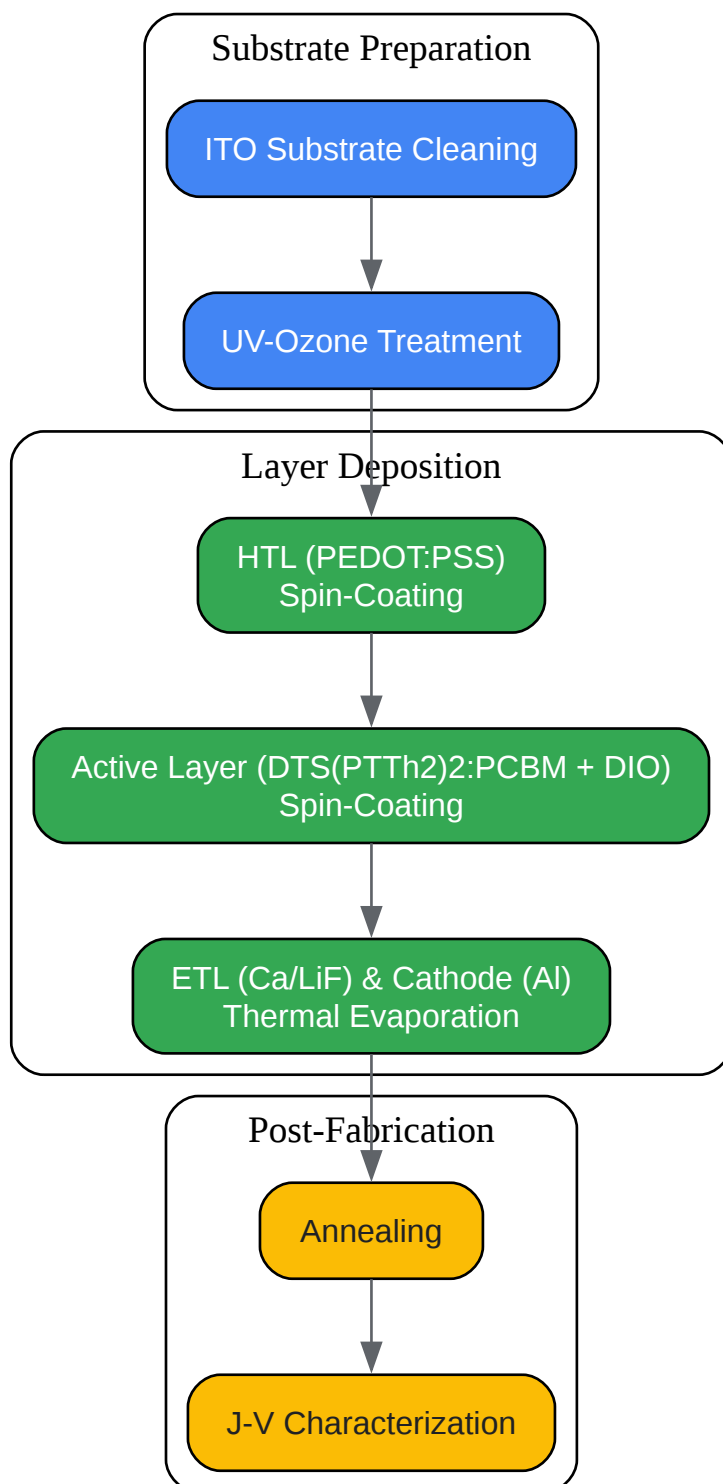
Substrate Preparation

ITO Substrate Cleaning

UV-Ozone Treatment

Layer Deposition

HTL (PEDOT:PSS) Spin-Coating

Active Layer (DTS(PTTh2)2:PCBM + DIO) Spin-Coating

ETL (Ca/LiF) & Cathode (Al) Thermal Evaporation

Post-Fabrication

Annealing

J-V Characterization